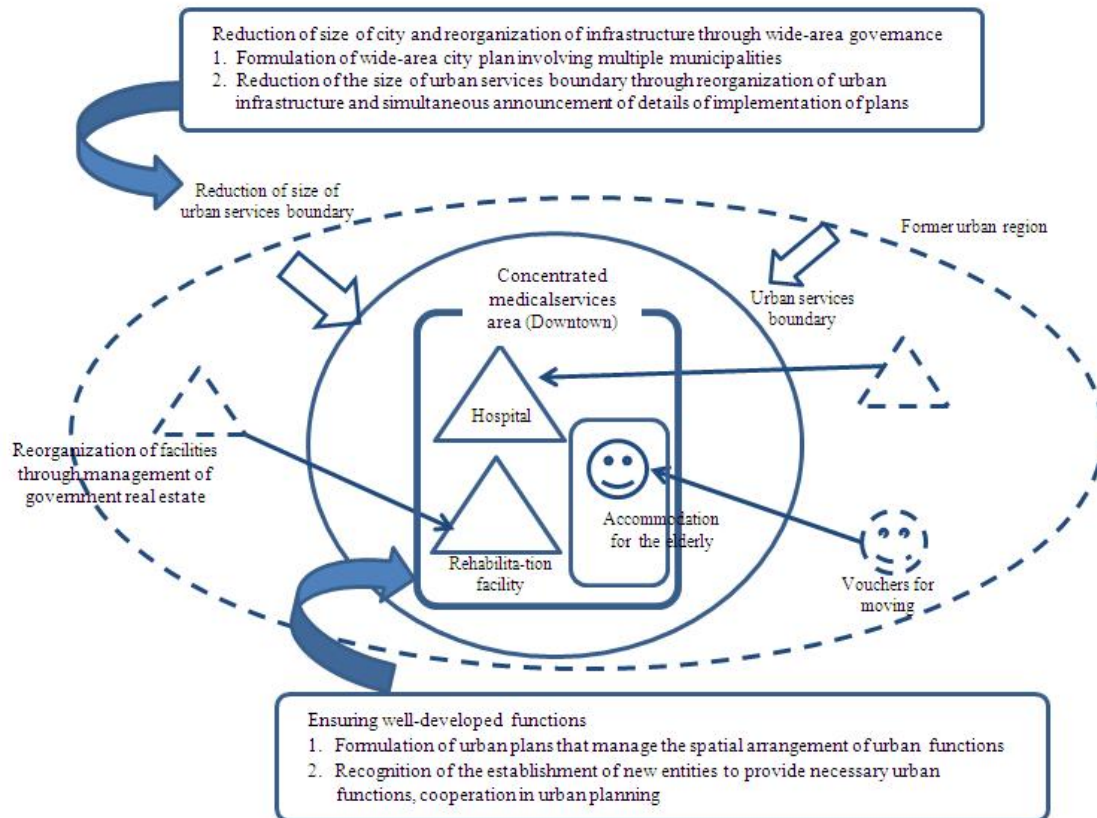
Reduction of size of city and reorganization of infrastructure through wide-area governance
1. Formulation of wide-area city plan involving multiple municipalities
2. Reduction of the size of urban services boundary through reorganization of urban infrastructure and simultaneous announcement of details of implementation of plans

Reduction of size of urban services boundary

Former urban region

Concentrated medicalservices area (Downtown)

Urban services boundary

Hospital

Reorganization of facilities through management of government real estate

Accommodation for the elderly

Rehabilita-tion facility

Vouchers for moving

Ensuring well-developed functions
1. Formulation of urban plans that manage the spatial arrangement of urban functions
2. Recognition of the establishment of new entities to provide necessary urban functions, cooperation in urban planning